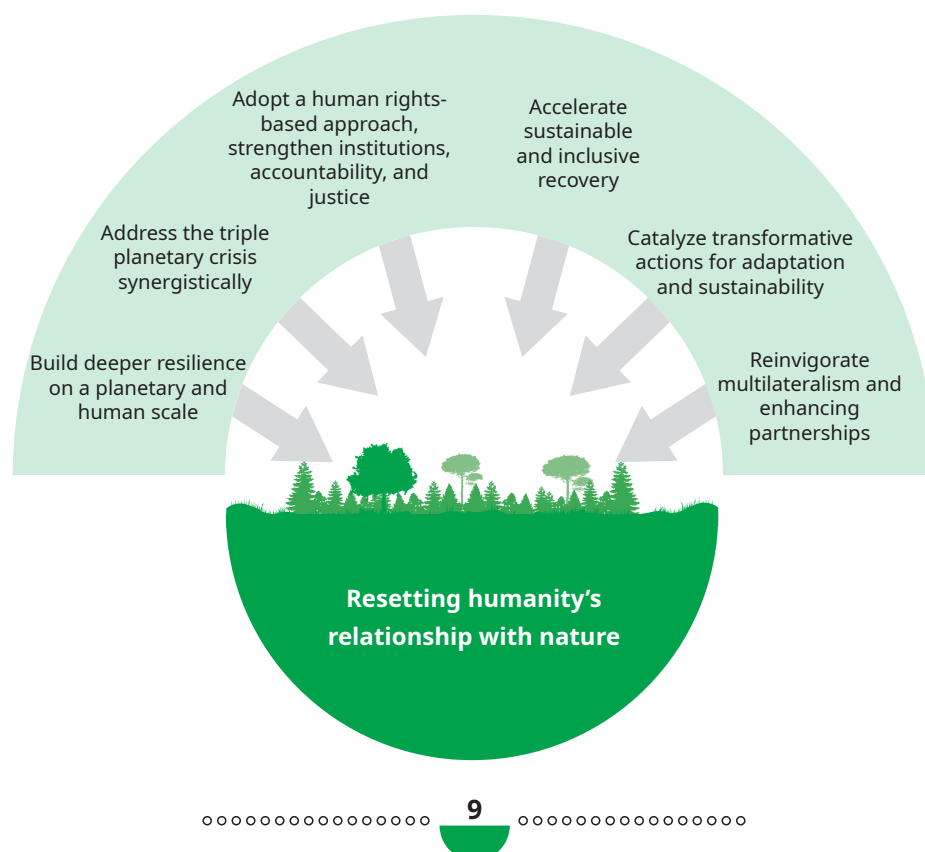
Adopt a human rights-based approach, strengthen institutions, accountability, and justice

Accelerate sustainable and inclusive recovery

Address the triple planetary crisis synergistically

Catalyze transformative actions for adaptation and sustainability

Build deeper resilience on a planetary and human scale

Reinvigorate multilateralism and enhancing partnerships

Resetting humanity's relationship with nature

9